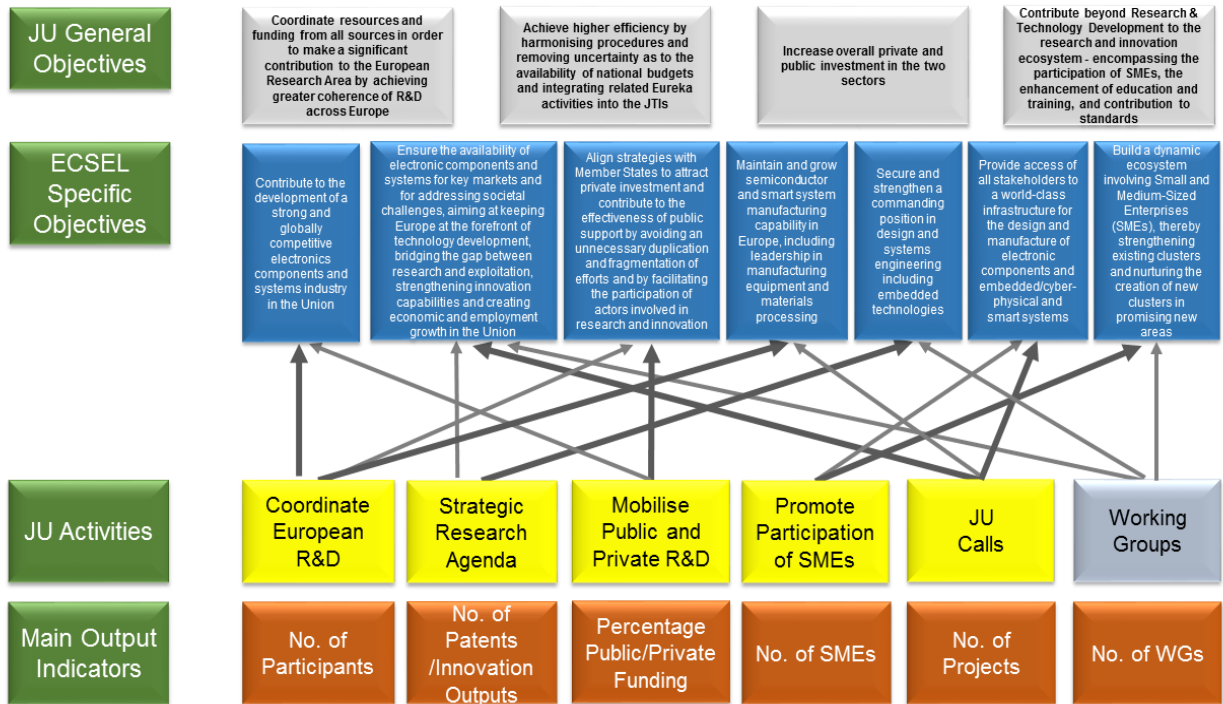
JU General Objectives

Coordinate resources and funding from all sources in order to make a significant contribution to the European Research Area by achieving greater coherence of R&D across Europe

Achieve higher efficiency by harmonising procedures and removing uncertainty as to the availability of national budgets and integrating related Eureka activities into the JTIs

Increase overall private and public investment in the two sectors

Contribute beyond Research & Technology Development to the research and innovation ecosystem - encompassing the participation of SMEs, the enhancement of education and training, and contribution to standards

ECSEL Specific Objectives

Contribute to the development of a strong and globally competitive electronics components and systems industry in the Union

Ensure the availability of electronic components and systems for key markets and for addressing societal challenges, aiming at keeping Europe at the forefront of technology development, bridging the gap between research and exploitation, strengthening innovation capabilities and creating economic and employment growth in the Union

Align strategies with Member States to attract private investment and contribute to the effectiveness of public support by avoiding an unnecessary duplication and fragmentation of efforts and by facilitating the participation of actors involved in research and innovation

Maintain and grow semiconductor and smart system manufacturing capability in Europe, including leadership in manufacturing equipment and materials processing

Secure and strengthen a commanding position in design and systems engineering including embedded technologies

Provide access of all stakeholders to a world-class infrastructure for the design and manufacture of electronic components and embedded/cyber-physical and smart systems

Build a dynamic ecosystem involving Small and Medium-Sized Enterprises (SMEs), thereby strengthening existing clusters and nurturing the creation of new clusters in promising new areas

JU Activities

Coordinate European R&D

Strategic Research Agenda

Mobilise Public and Private R&D

Promote Participation of SMEs

JU Calls

Working Groups

Main Output Indicators

No. of Participants

No. of Patents /Innovation Outputs

Percentage Public/Private Funding

No. of SMEs

No. of Projects

No. of WGs